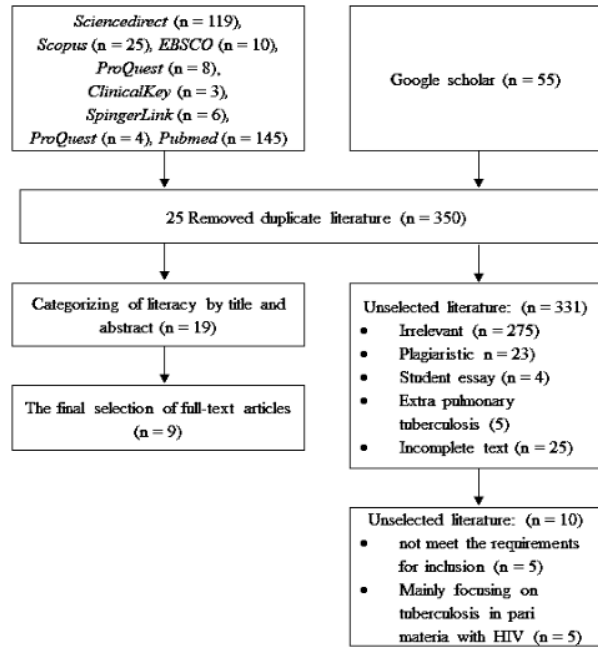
*Sciencedirect* (n = 119), *Scopus* (n = 25), *EBSCO* (n = 10), *ProQuest* (n = 8), *ClinicalKey* (n = 3), *SpingerLink* (n = 6), *ProQuest* (n = 4), *Pubmed* (n = 145)

Google scholar (n = 55)

25 Removed duplicate literature (n = 350)

Categorizing of literacy by title and abstract (n = 19)

The final selection of full-text articles (n = 9)

Unselected literature: (n = 331)
- Irrelevant (n = 275)
- Plagiaristic n = 23)
- Student essay (n = 4)
- Extra pulmonary tuberculosis (5)
- Incomplete text (n = 25)

Unselected literature: (n = 10)
- not meet the requirements for inclusion (n = 5)
- Mainly focusing on tuberculosis in pari materia with HIV (n = 5)